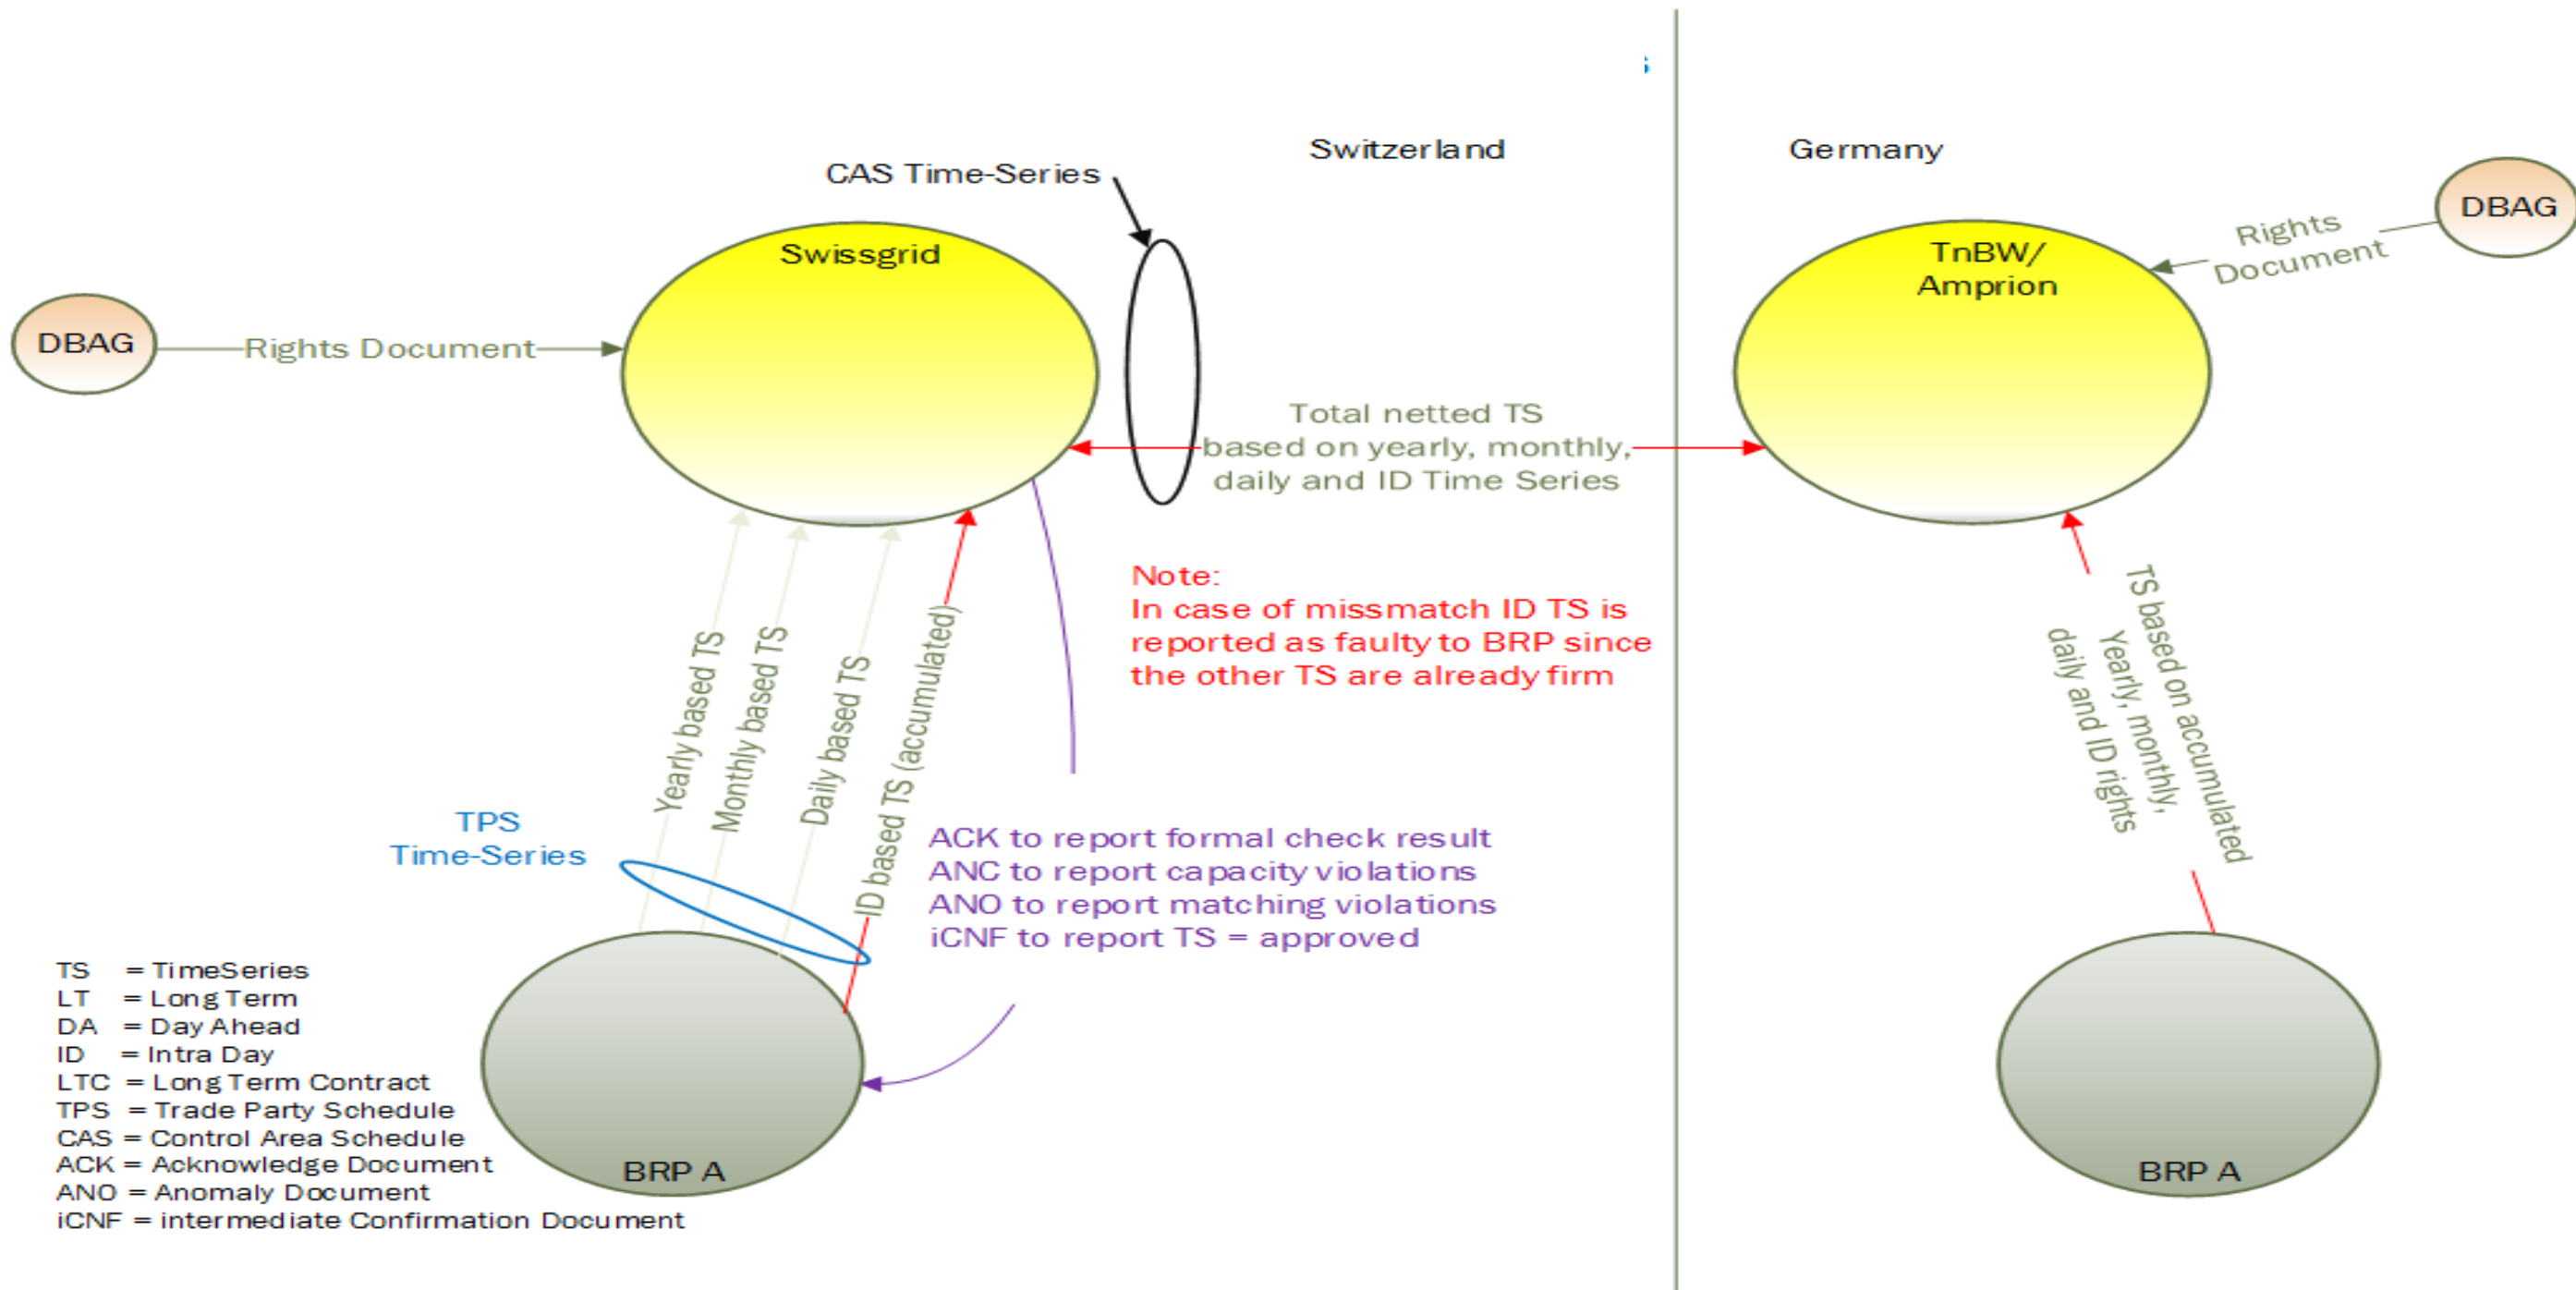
Switzerland

Germany

CAS Time-Series

Swissgrid

DBAG

Rights Document

TnBW/ Amprion

DBAG

Rights Document

Total netted TS based on yearly, monthly, daily and ID Time Series

Note:
In case of missmatch ID TS is reported as faulty to BRP since the other TS are already firm

Yearly based TS

Monthly based TS

Daily based TS

ID based TS (accumulated)

TS based on accumulated Yearly, monthly, daily and ID rights

TPS Time-Series

ACK to report formal check result
ANC to report capacity violations
ANO to report matching violations
iCNF to report TS = approved

TS = TimeSeries
LT = Long Term
DA = Day Ahead
ID = Intra Day
LTC = Long Term Contract
TPS = Trade Party Schedule
CAS = Control Area Schedule
ACK = Acknowledge Document
ANO = Anomaly Document
iCNF = intermediate Confirmation Document

BRP A

BRP A